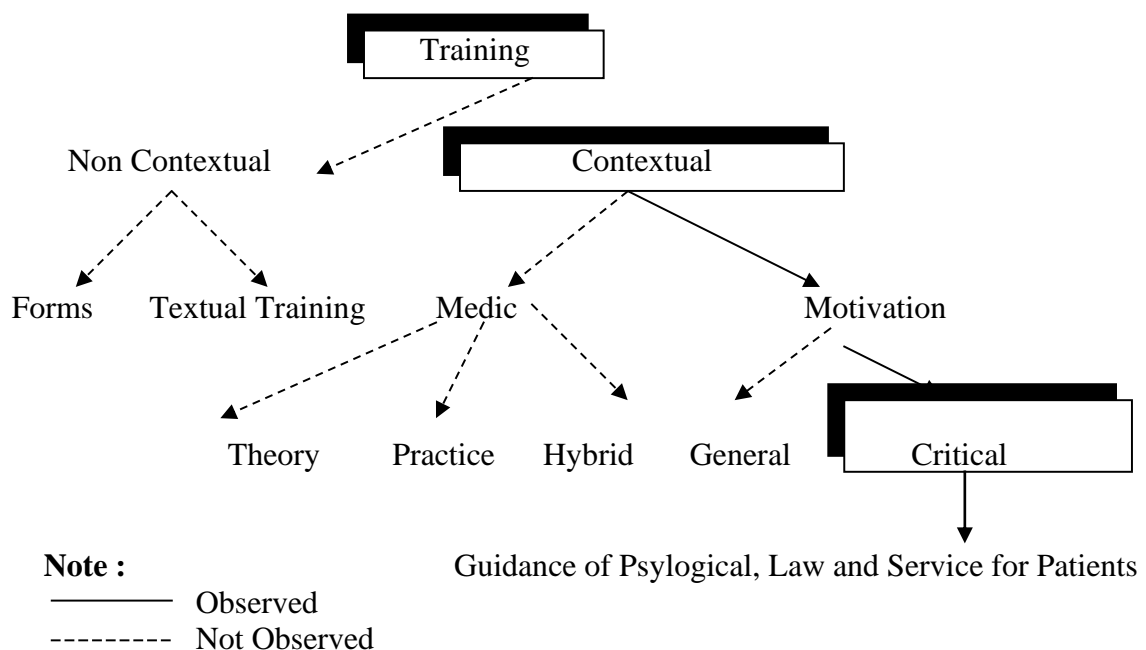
Training

Non Contextual

Contextual

Forms

Textual Training

Medic

Motivation

Theory

Practice

Hybrid

General

Critical

Guidance of Psylogical, Law and Service for Patients

**Note :**

——— Observed

--------- Not Observed